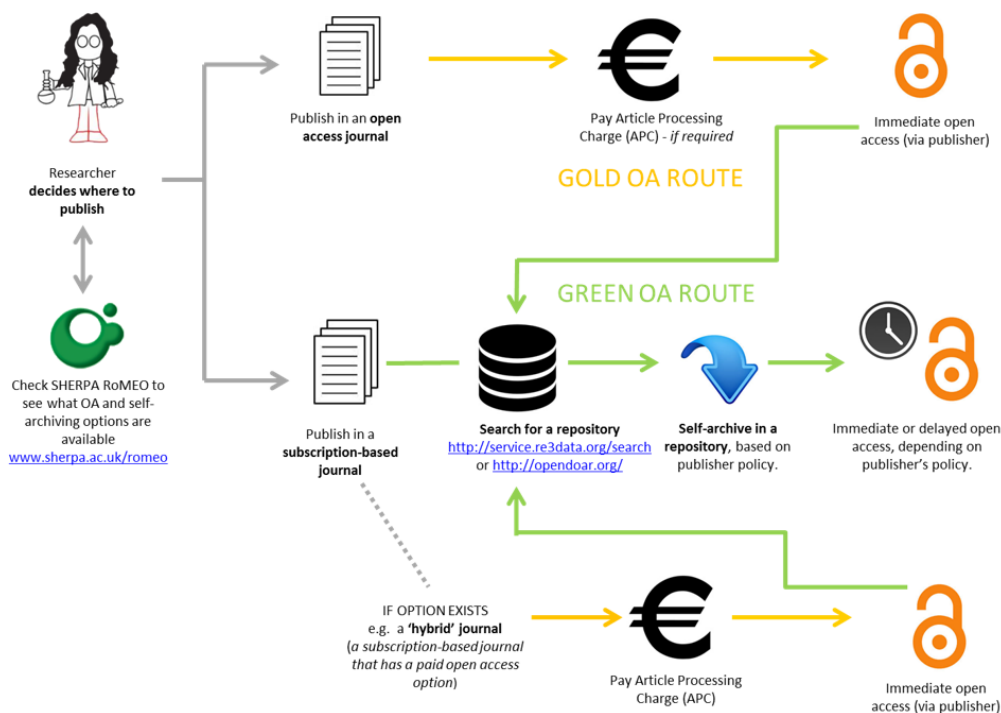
Researcher **decides where to publish**

Check SHERPA RoMEO to see what OA and self-archiving options are available
www.sherpa.ac.uk/romeo

Publish in an **open access journal**

Pay Article Processing Charge (APC) - *if required*

Immediate open access (via publisher)

GOLD OA ROUTE

GREEN OA ROUTE

Publish in a **subscription-based journal**

**Search for a repository**
http://service.re3data.org/search or http://opendoar.org/

**Self-archive in a repository**, based on publisher policy.

Immediate or delayed open access, depending on publisher's policy.

IF OPTION EXISTS
e.g. a **'hybrid' journal**
(*a subscription-based journal that has a paid open access option*)

Pay Article Processing Charge (APC)

Immediate open access (via publisher)